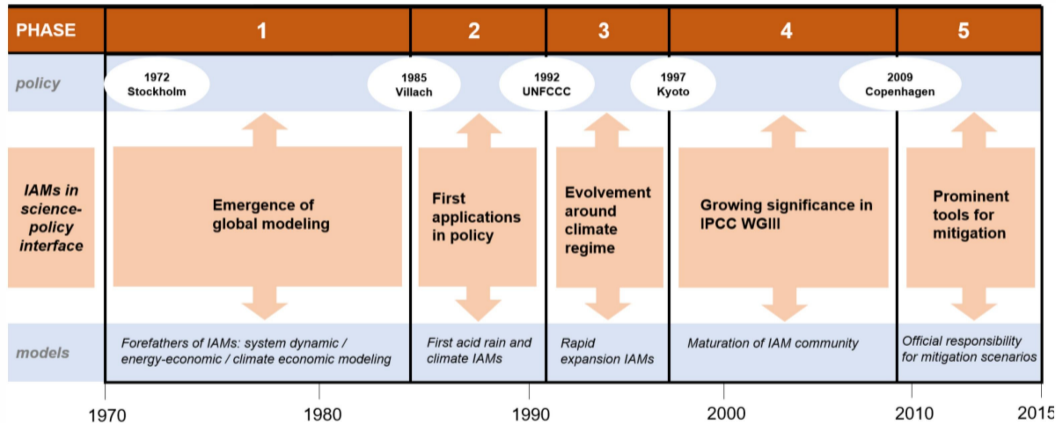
| PHASE | 1 | 2 | 3 | 4 | 5 |
|---|---|---|---|---|---|
| policy | 1972 Stockholm | 1985 Villach | 1992 UNFCCC | 1997 Kyoto | 2009 Copenhagen |
| IAMs in science-policy interface | Emergence of global modeling | First applications in policy | Evolvement around climate regime | Growing significance in IPCC WGIII | Prominent tools for mitigation |
| models | Forefathers of IAMs: system dynamic / energy-economic / climate economic modeling | First acid rain and climate IAMs | Rapid expansion IAMs | Maturation of IAM community | Official responsibility for mitigation scenarios |

1970 1980 1990 2000 2010 2015